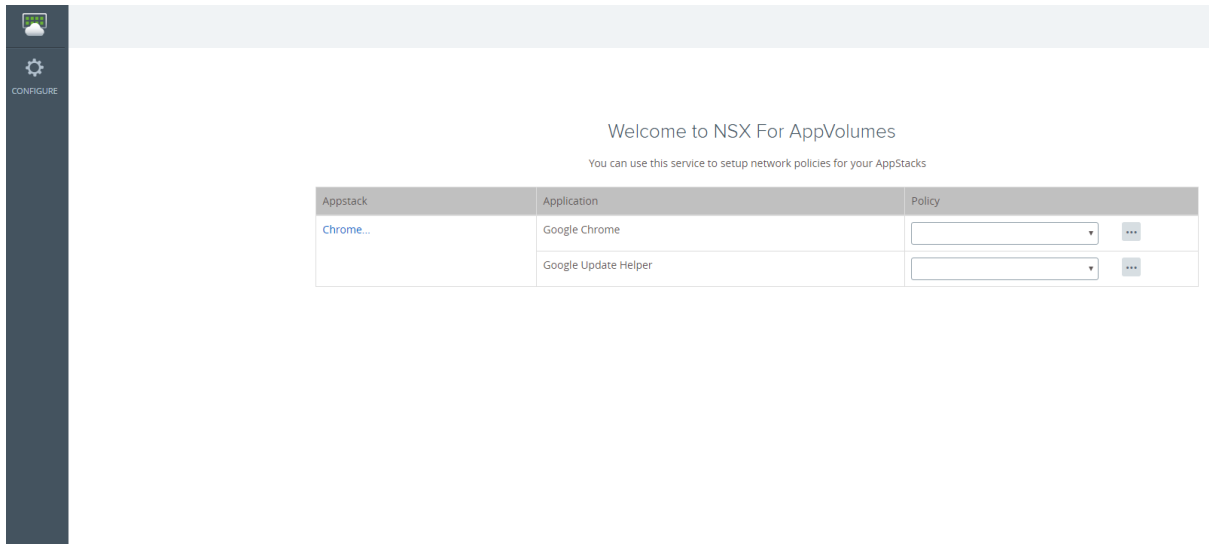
CONFIGURE

Welcome to NSX For AppVolumes

You can use this service to setup network policies for your AppStacks

| Appstack | Application | Policy |
|---|---|---|
| Chrome... | Google Chrome | ▾ ··· |
| | Google Update Helper | ▾ ··· |